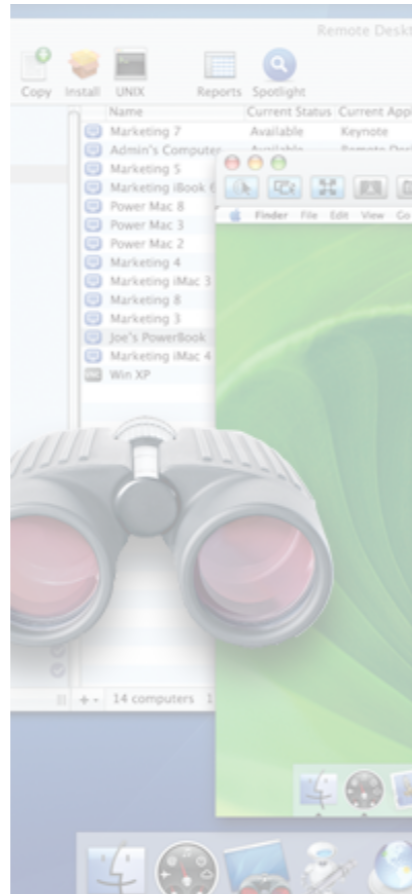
Remote Deskt

Copy Install UNIX Reports Spotlight

| Name | Current Status | Current Appl |
|---|---|---|
| Marketing 7 | Available | Keynote |
| Admin's Computer | Available | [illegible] |
| Marketing 5 | | |
| Marketing iBook 6 | | |
| Power Mac 8 | | |
| Power Mac 3 | | |
| Power Mac 2 | | |
| Marketing 4 | | |
| Marketing iMac 3 | | |
| Marketing 8 | | |
| Marketing 3 | | |
| Joe's PowerBook | | |
| Marketing iMac 4 | | |
| Win XP | | |

Finder File Edit View Go

14 computers